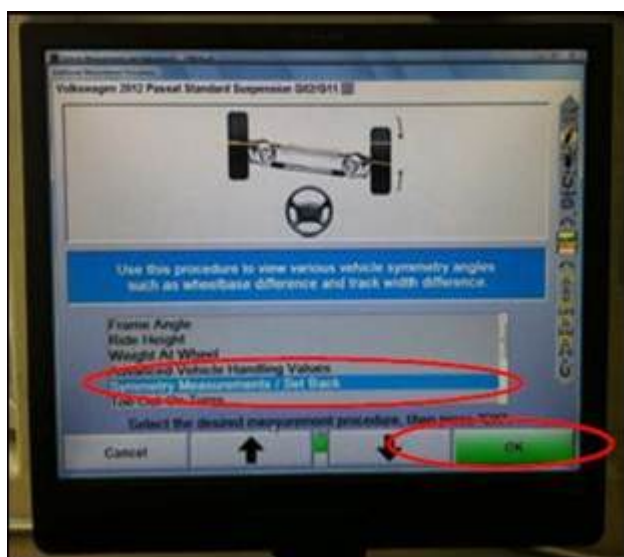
Volkswagen 2012 Passat Standard Suspension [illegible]

Use this procedure to view various vehicle symmetry angles such as wheelbase difference and track width difference.

Frame Angle
Ride Height
Weight At Wheel
Advanced Vehicle Handling Values
Symmetry Measurements / Set Back
Toe Out On Turns

Select the desired measurement procedure, then press "OK"

Cancel

OK